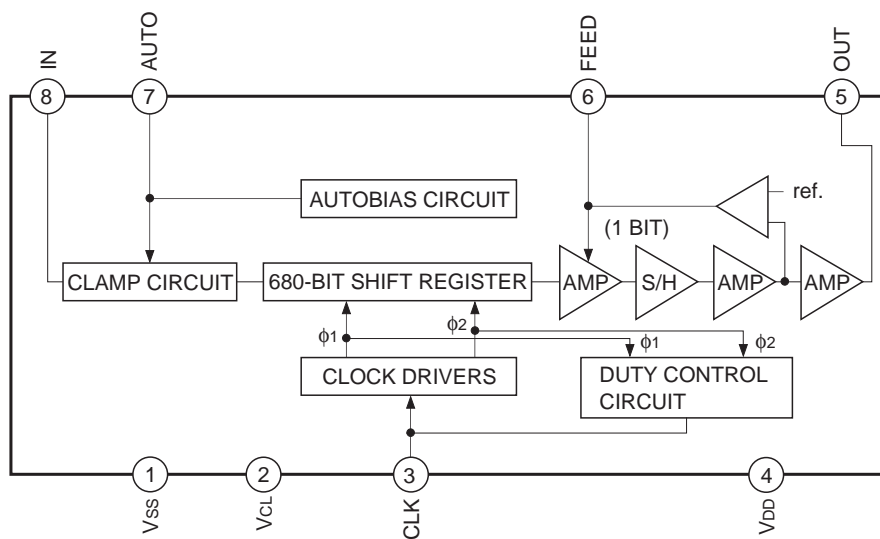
IN
AUTO
FEED
OUT
8
7
6
5
AUTOBIAS CIRCUIT
ref.
(1 BIT)
CLAMP CIRCUIT
680-BIT SHIFT REGISTER
AMP
S/H
AMP
AMP
$\phi 1$
$\phi 2$
$\phi 1$
$\phi 2$
CLOCK DRIVERS
DUTY CONTROL CIRCUIT
1
2
3
4
$V_{SS}$
$V_{CL}$
CLK
$V_{DD}$